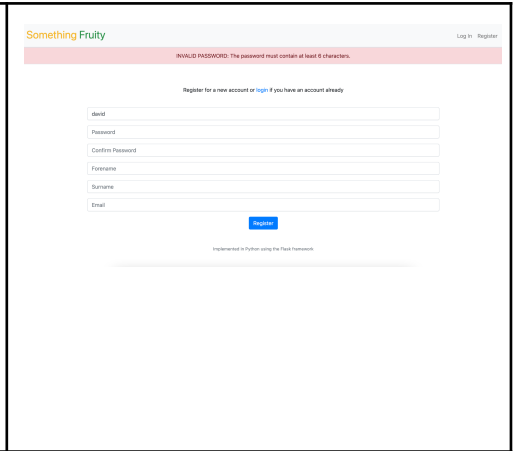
Something Fruity

Log In Register

INVALID PASSWORD: The password must contain at least 6 characters.

Register for a new account or login if you have an account already

david

Password

Confirm Password

Forename

Surname

Email

Register

Implemented in Python using the Flask framework